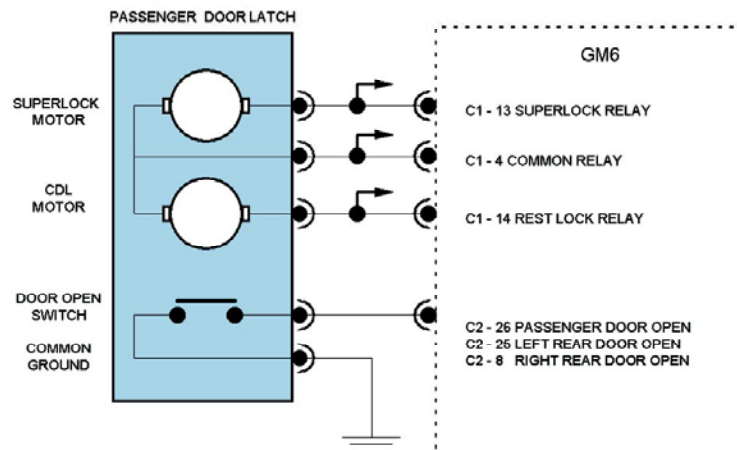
PASSENGER DOOR LATCH

GM6

SUPERLOCK MOTOR

CDL MOTOR

DOOR OPEN SWITCH

COMMON GROUND

C1 - 13 SUPERLOCK RELAY

C1 - 4 COMMON RELAY

C1 - 14 REST LOCK RELAY

C2 - 26 PASSENGER DOOR OPEN
C2 - 25 LEFT REAR DOOR OPEN
C2 - 8 RIGHT REAR DOOR OPEN